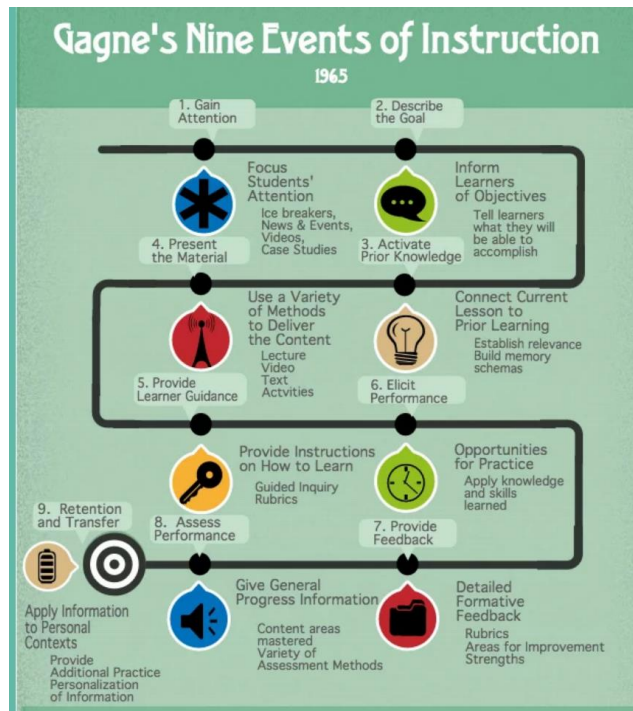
Gagne's Nine Events of Instruction

1965

1. Gain Attention

Focus Students' Attention

Ice breakers, News & Events, Videos, Case Studies

2. Describe the Goal

Inform Learners of Objectives

Tell learners what they will be able to accomplish

3. Activate Prior Knowledge

Connect Current Lesson to Prior Learning

Establish relevance
Build memory schemas

4. Present the Material

Use a Variety of Methods to Deliver the Content

Lecture
Video
Text
Actvities

5. Provide Learner Guidance

Provide Instructions on How to Learn

Guided Inquiry
Rubrics

6. Elicit Performance

Opportunities for Practice

Apply knowledge and skills learned

7. Provide Feedback

Detailed Formative Feedback

Rubrics
Areas for Improvement
Strengths

8. Assess Performance

Give General Progress Information

Content areas mastered
Variety of Assessment Methods

9. Retention and Transfer

Apply Information to Personal Contexts

Provide Additional Practice
Personalization of Information